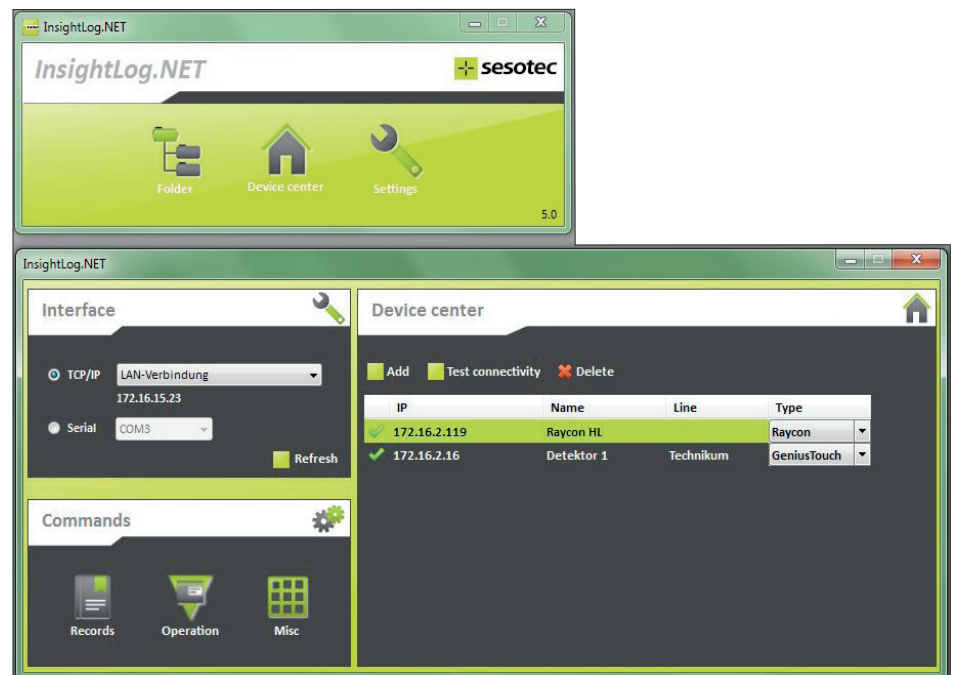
InsightLog.NET

InsightLog.NET

sesotec

Folder

Device center

Settings

5.0

InsightLog.NET

Interface

TCP/IP LAN-Verbindung

172.16.15.23

Serial COM3

Refresh

Commands

Records

Operation

Misc

Device center

Add Test connectivity Delete

| IP | Name | Line | Type |
|---|---|---|---|
| 172.16.2.119 | Raycon HL | | Raycon |
| 172.16.2.16 | Detektor 1 | Technikum | GeniusTouch |